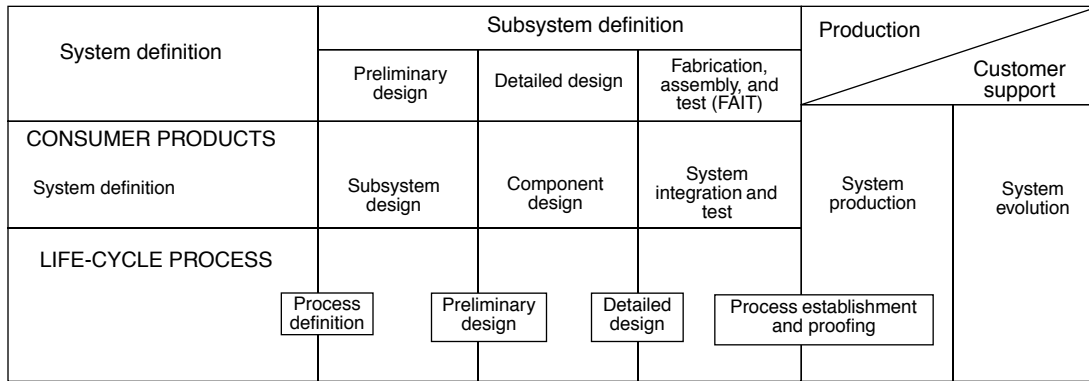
| System definition | Subsystem definition | | | Production / Customer support | |
|---|---|---|---|---|---|
| | Preliminary design | Detailed design | Fabrication, assembly, and test (FAIT) | | |
| CONSUMER PRODUCTS<br>System definition | Subsystem design | Component design | System integration and test | System production | System evolution |
| LIFE-CYCLE PROCESS<br>Process definition | Preliminary design | Detailed design | Process establishment and proofing | | |